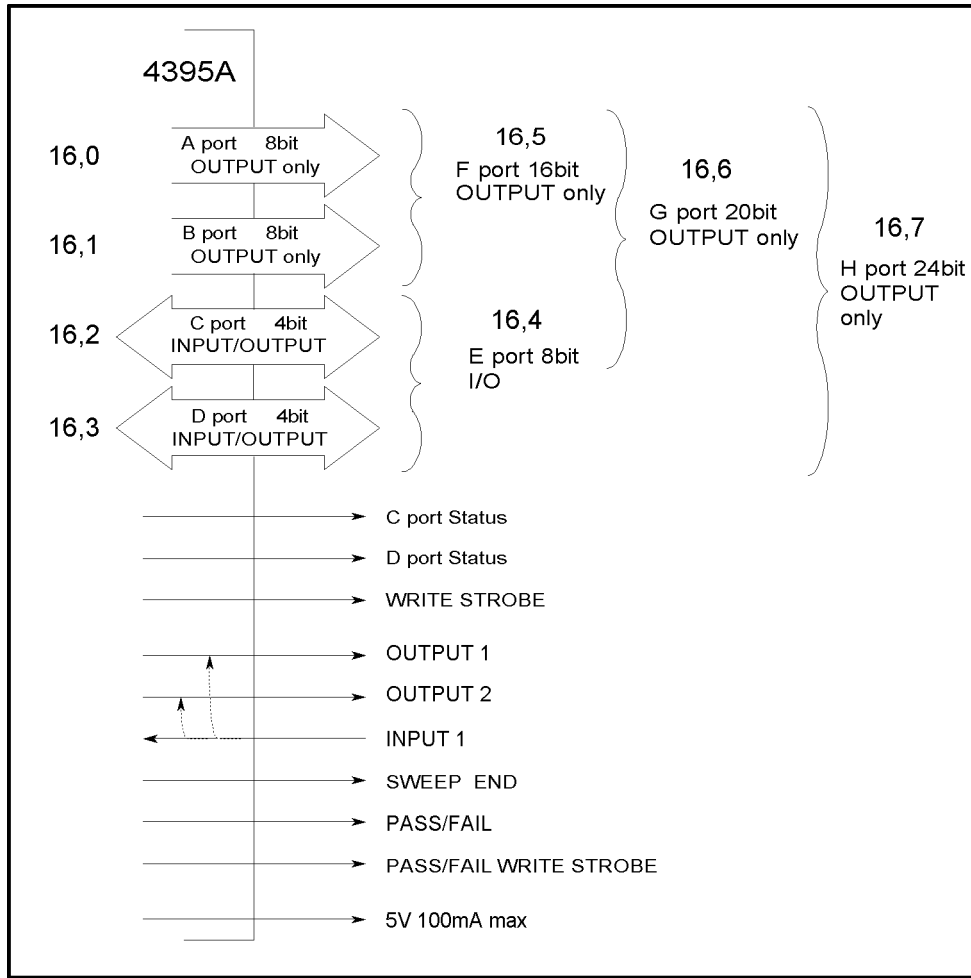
4395A

16,0

A port 8bit
OUTPUT only

16,1

B port 8bit
OUTPUT only

16,2

C port 4bit
INPUT/OUTPUT

16,3

D port 4bit
INPUT/OUTPUT

16,5
F port 16bit
OUTPUT only

16,4
E port 8bit
I/O

16,6
G port 20bit
OUTPUT only

16,7
H port 24bit
OUTPUT
only

C port Status

D port Status

WRITE STROBE

OUTPUT 1

OUTPUT 2

INPUT 1

SWEEP END

PASS/FAIL

PASS/FAIL WRITE STROBE

5V 100mA max